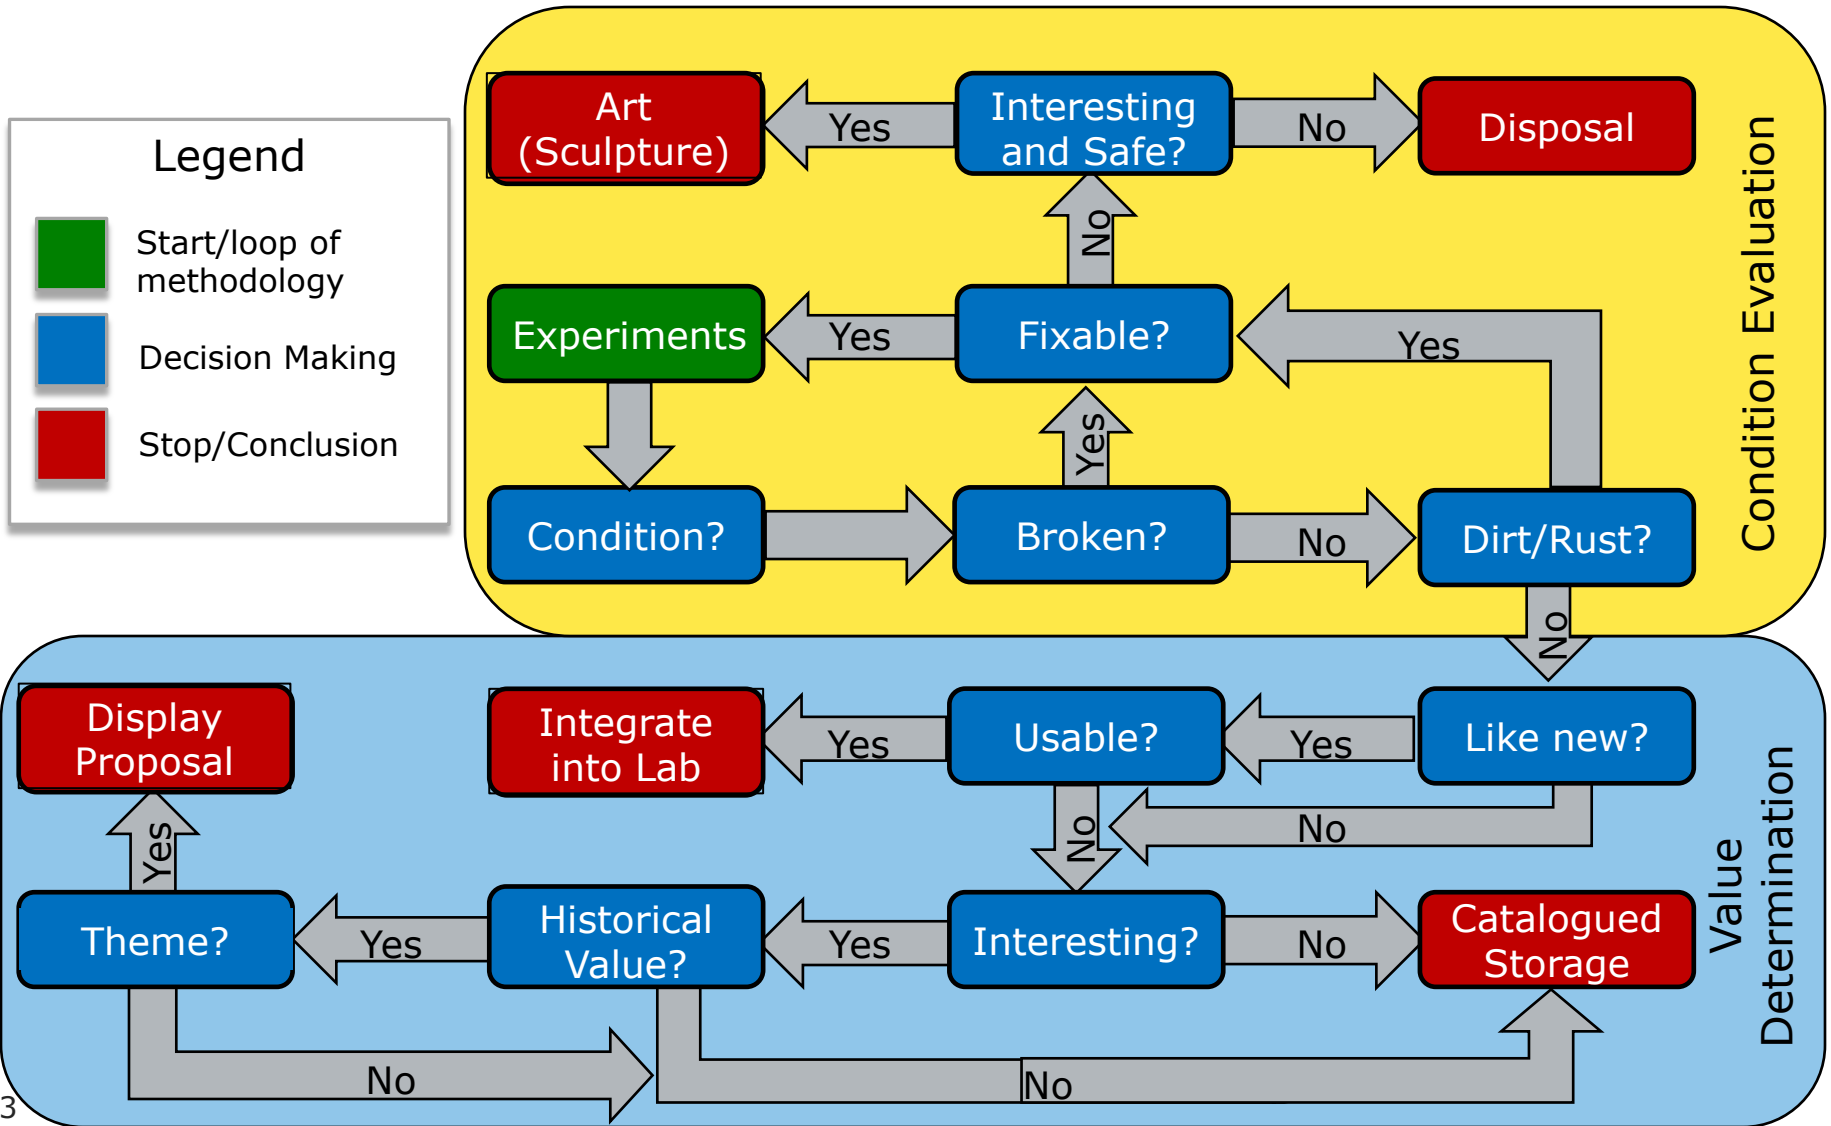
Legend

Start/loop of methodology

Decision Making

Stop/Conclusion

Art (Sculpture)

Yes

Interesting and Safe?

No

Disposal

No

Experiments

Yes

Fixable?

Yes

Condition Evaluation

Yes

Condition?

Broken?

No

Dirt/Rust?

No

Display Proposal

Integrate into Lab

Yes

Usable?

Yes

Like new?

No

No

Yes

Theme?

Yes

Historical Value?

Yes

Interesting?

No

Catalogued Storage

Value Determination

No

No

3